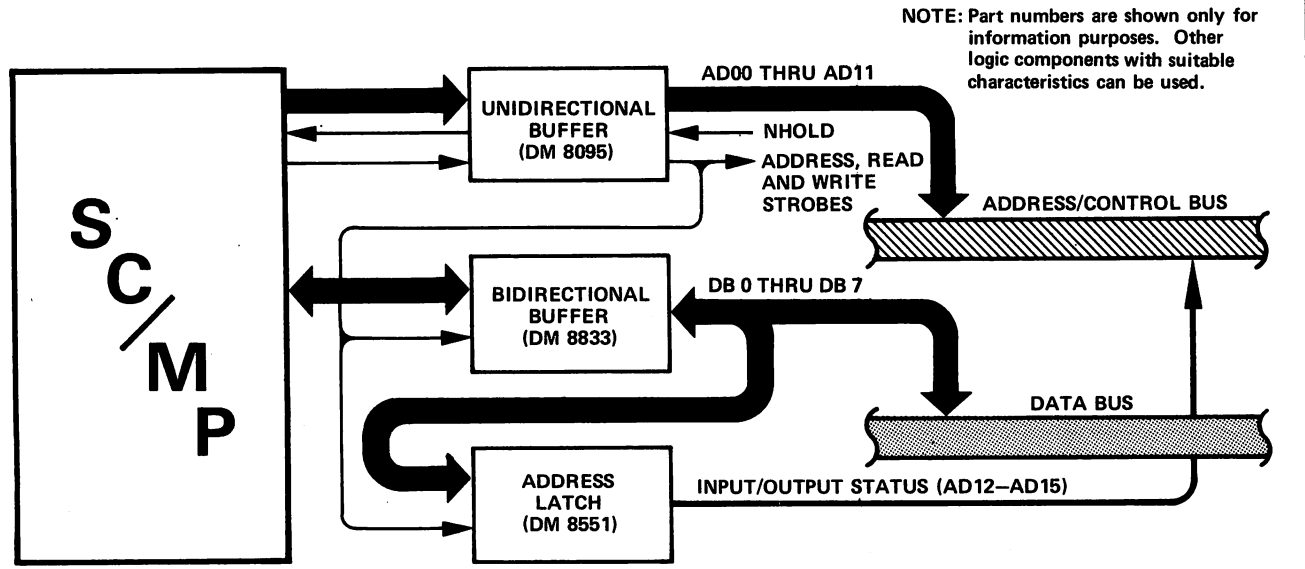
NOTE: Part numbers are shown only for information purposes. Other logic components with suitable characteristics can be used.

SC/MP

UNIDIRECTIONAL BUFFER (DM 8095)

AD00 THRU AD11

NHOLD

ADDRESS, READ AND WRITE STROBES

ADDRESS/CONTROL BUS

BIDIRECTIONAL BUFFER (DM 8833)

DB 0 THRU DB 7

DATA BUS

ADDRESS LATCH (DM 8551)

INPUT/OUTPUT STATUS (AD12–AD15)